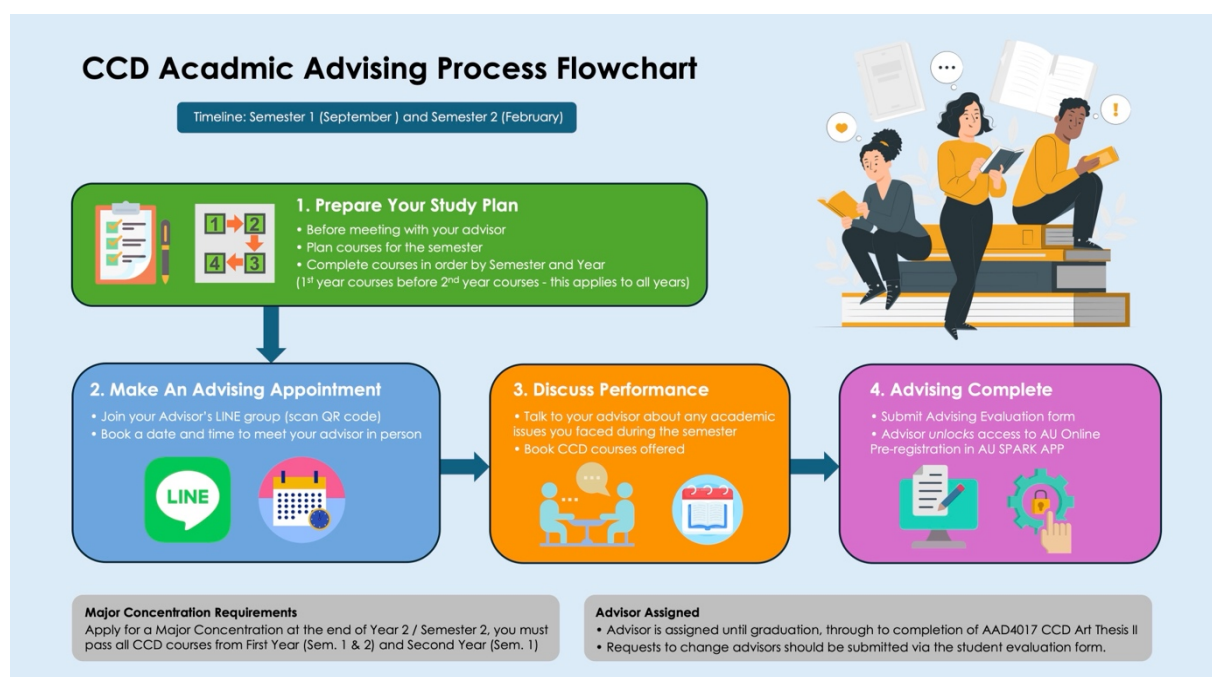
CCD Acadmic Advising Process Flowchart

Timeline: Semester 1 (September ) and Semester 2 (February)

1 2 4 3

1. Prepare Your Study Plan
• Before meeting with your advisor
• Plan courses for the semester
• Complete courses in order by Semester and Year
(1$^{st}$ year courses before 2$^{nd}$ year courses - this applies to all years)

2. Make An Advising Appointment
• Join your Advisor's LINE group (scan QR code)
• Book a date and time to meet your advisor in person

LINE

3. Discuss Performance
• Talk to your advisor about any academic issues you faced during the semester
• Book CCD courses offered

4. Advising Complete
• Submit Advising Evaluation form
• Advisor unlocks access to AU Online Pre-registration in AU SPARK APP

Major Concentration Requirements
Apply for a Major Concentration at the end of Year 2 / Semester 2, you must pass all CCD courses from First Year (Sem. 1 & 2) and Second Year (Sem. 1)

Advisor Assigned
• Advisor is assigned until graduation, through to completion of AAD4017 CCD Art Thesis II
• Requests to change advisors should be submitted via the student evaluation form.